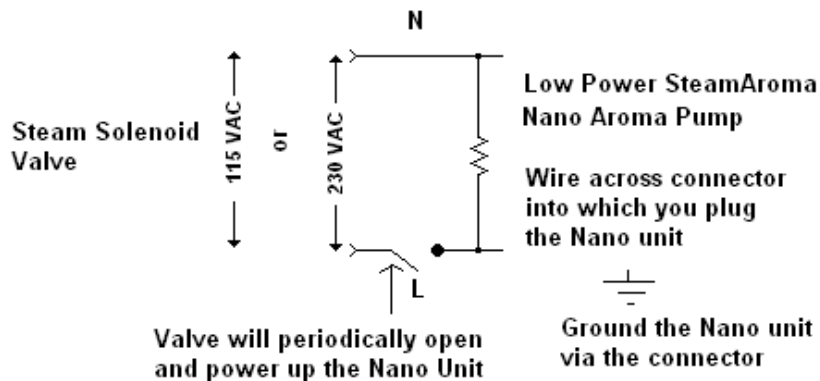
N

Steam Solenoid Valve

115 VAC

or

230 VAC

Low Power SteamAroma Nano Aroma Pump

Wire across connector into which you plug the Nano unit

L

Valve will periodically open and power up the Nano Unit

Ground the Nano unit via the connector